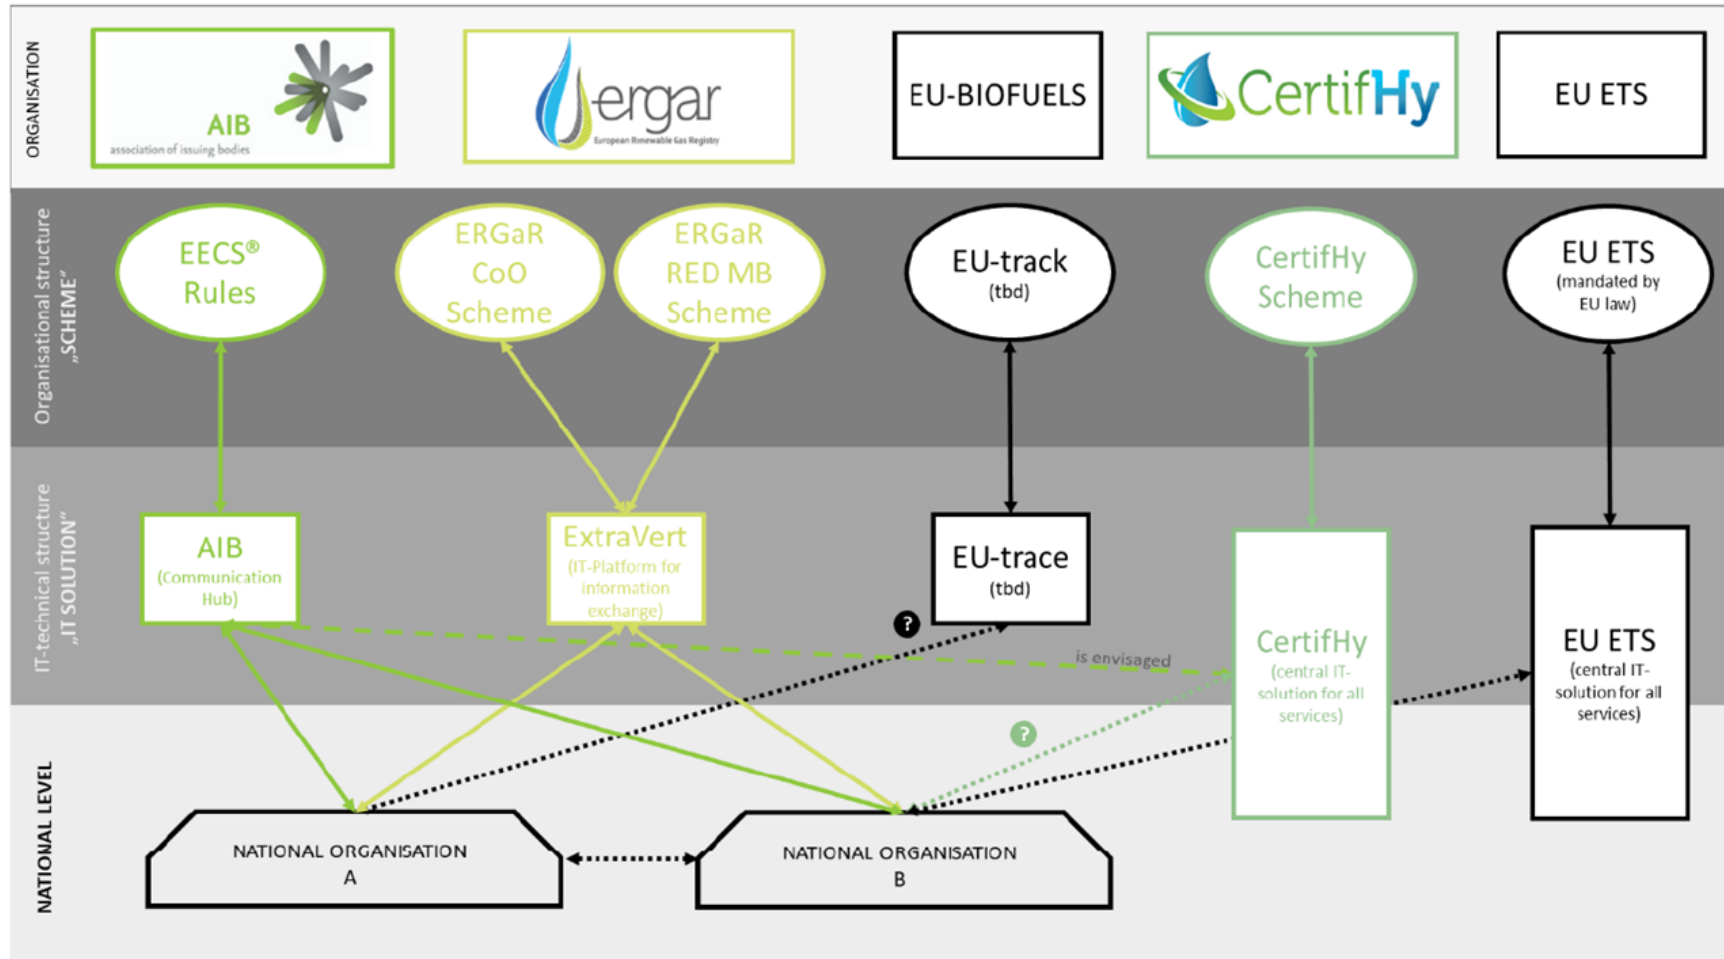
ORGANISATION

AIB
association of issuing bodies

ergar
European Renewable Gas Registry

EU-BIOFUELS

CertifHy

EU ETS

Organisational structure „SCHEME"

EECS® Rules

ERGaR CoO Scheme

ERGaR RED MB Scheme

EU-track (tbd)

CertifHy Scheme

EU ETS (mandated by EU law)

IT-technical structure „IT SOLUTION"

AIB (Communication Hub)

ExtraVert (IT-Platform for information exchange)

EU-trace (tbd)

?

is envisaged

CertifHy (central IT-solution for all services)

EU ETS (central IT-solution for all services)

?

NATIONAL LEVEL

NATIONAL ORGANISATION A

NATIONAL ORGANISATION B